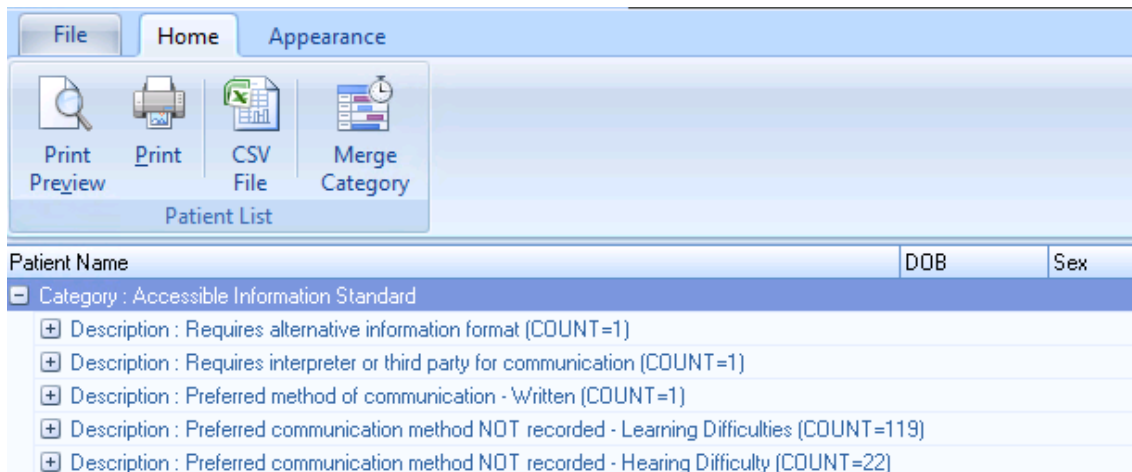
File Home Appearance

Print Preview Print CSV File Merge Category

Patient List

| Patient Name | DOB | Sex |
|---|---|---|

Category : Accessible Information Standard

Description : Requires alternative information format (COUNT=1)

Description : Requires interpreter or third party for communication (COUNT=1)

Description : Preferred method of communication - Written (COUNT=1)

Description : Preferred communication method NOT recorded - Learning Difficulties (COUNT=119)

Description : Preferred communication method NOT recorded - Hearing Difficulty (COUNT=22)